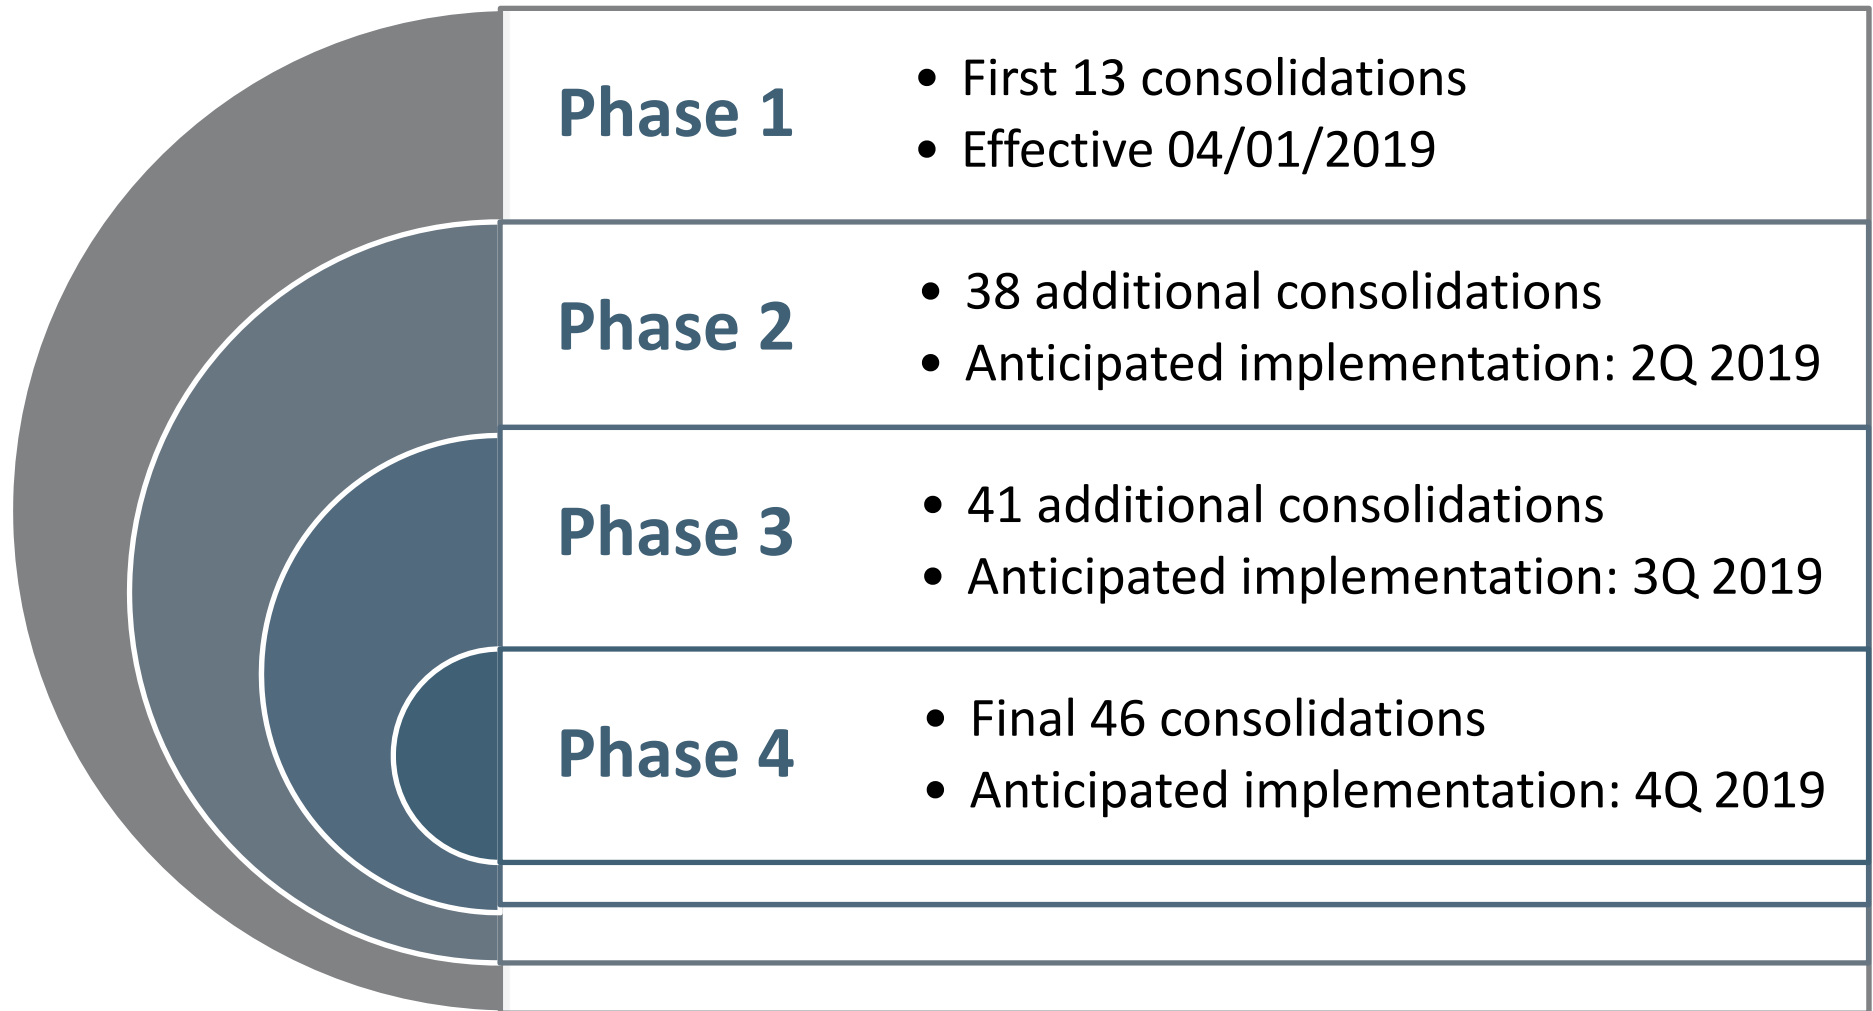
Phase 1

- First 13 consolidations
- Effective 04/01/2019

Phase 2

- 38 additional consolidations
- Anticipated implementation: 2Q 2019

Phase 3

- 41 additional consolidations
- Anticipated implementation: 3Q 2019

Phase 4

- Final 46 consolidations
- Anticipated implementation: 4Q 2019